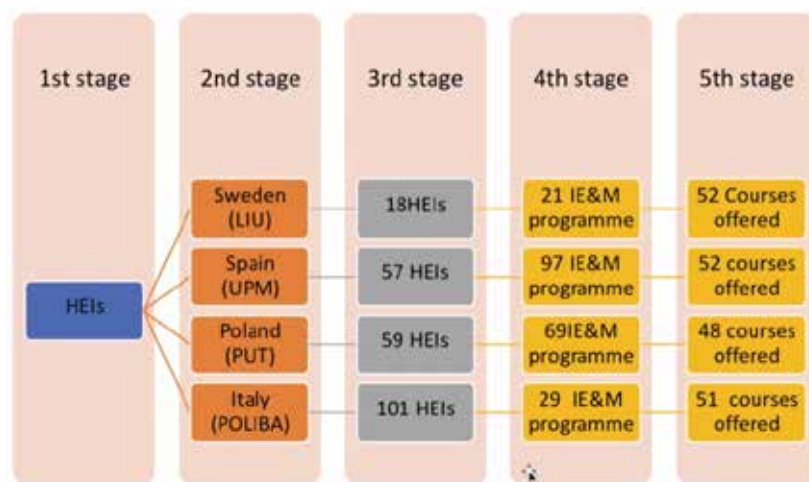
1st stage

HEIs

2nd stage

Sweden (LIU)

Spain (UPM)

Poland (PUT)

Italy (POLIBA)

3rd stage

18HEIs

57 HEIs

59 HEIs

101 HEIs

4th stage

21 IE&M programme

97 IE&M programme

69IE&M programme

29 IE&M programme

5th stage

52 Courses offered

52 courses offered

48 courses offered

51 courses offered